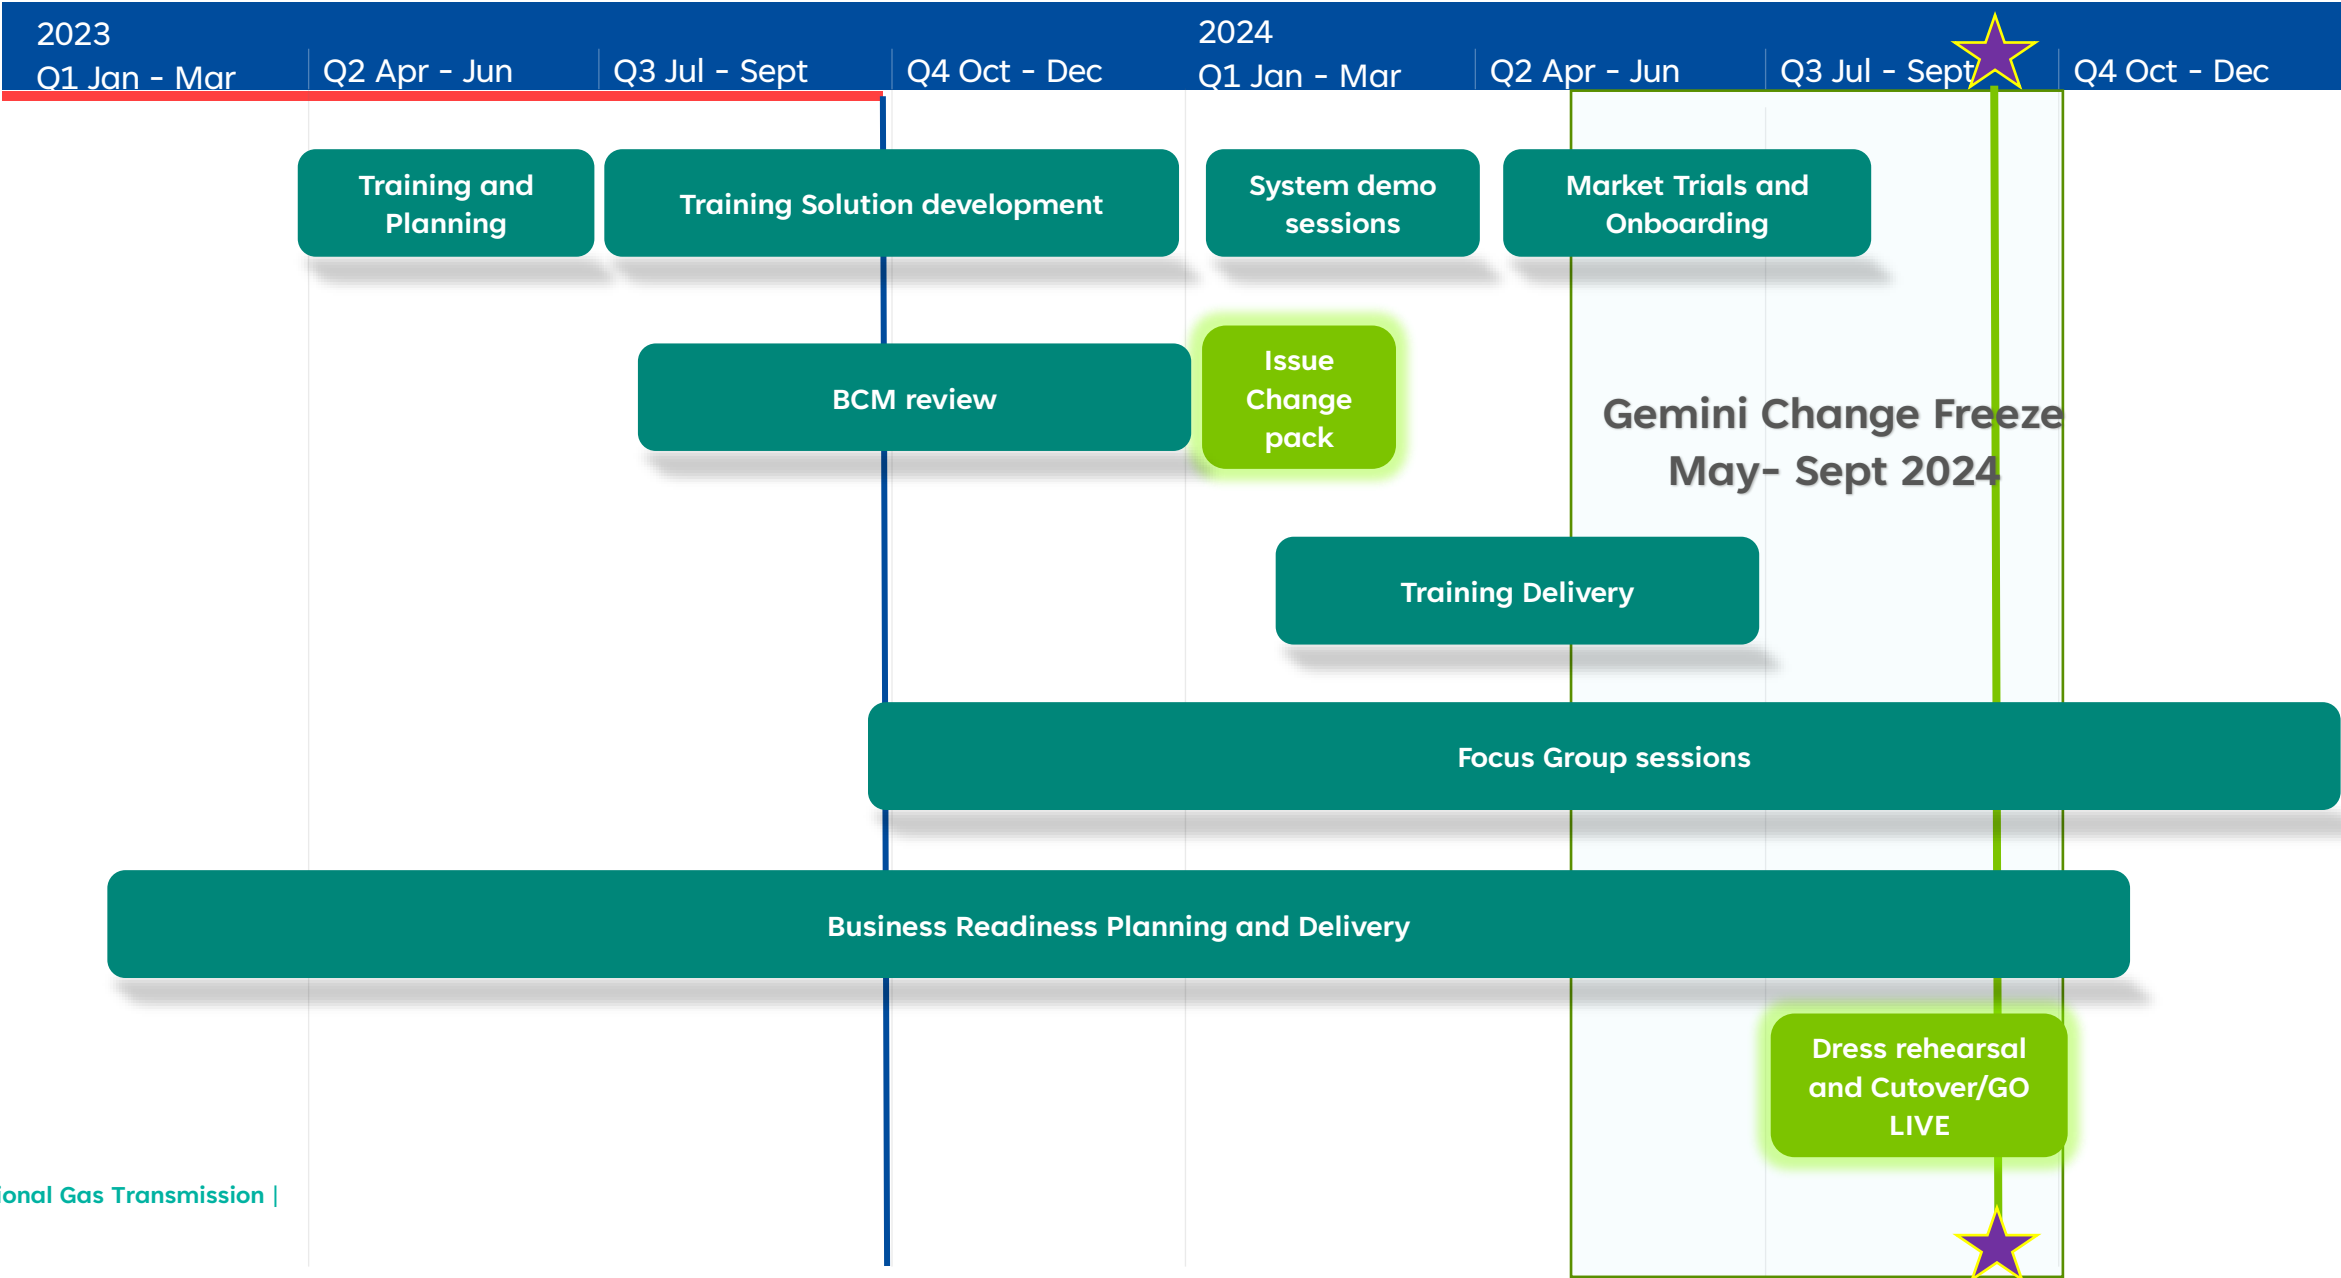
2023
Q1 Jan - Mar

Q2 Apr - Jun

Q3 Jul - Sept

Q4 Oct - Dec

2024
Q1 Jan - Mar

Q2 Apr - Jun

Q3 Jul - Sept

Q4 Oct - Dec

Training and Planning

Training Solution development

System demo sessions

Market Trials and Onboarding

BCM review

Issue Change pack

Gemini Change Freeze May- Sept 2024

Training Delivery

Focus Group sessions

Business Readiness Planning and Delivery

Dress rehearsal and Cutover/GO LIVE

ional Gas Transmission |